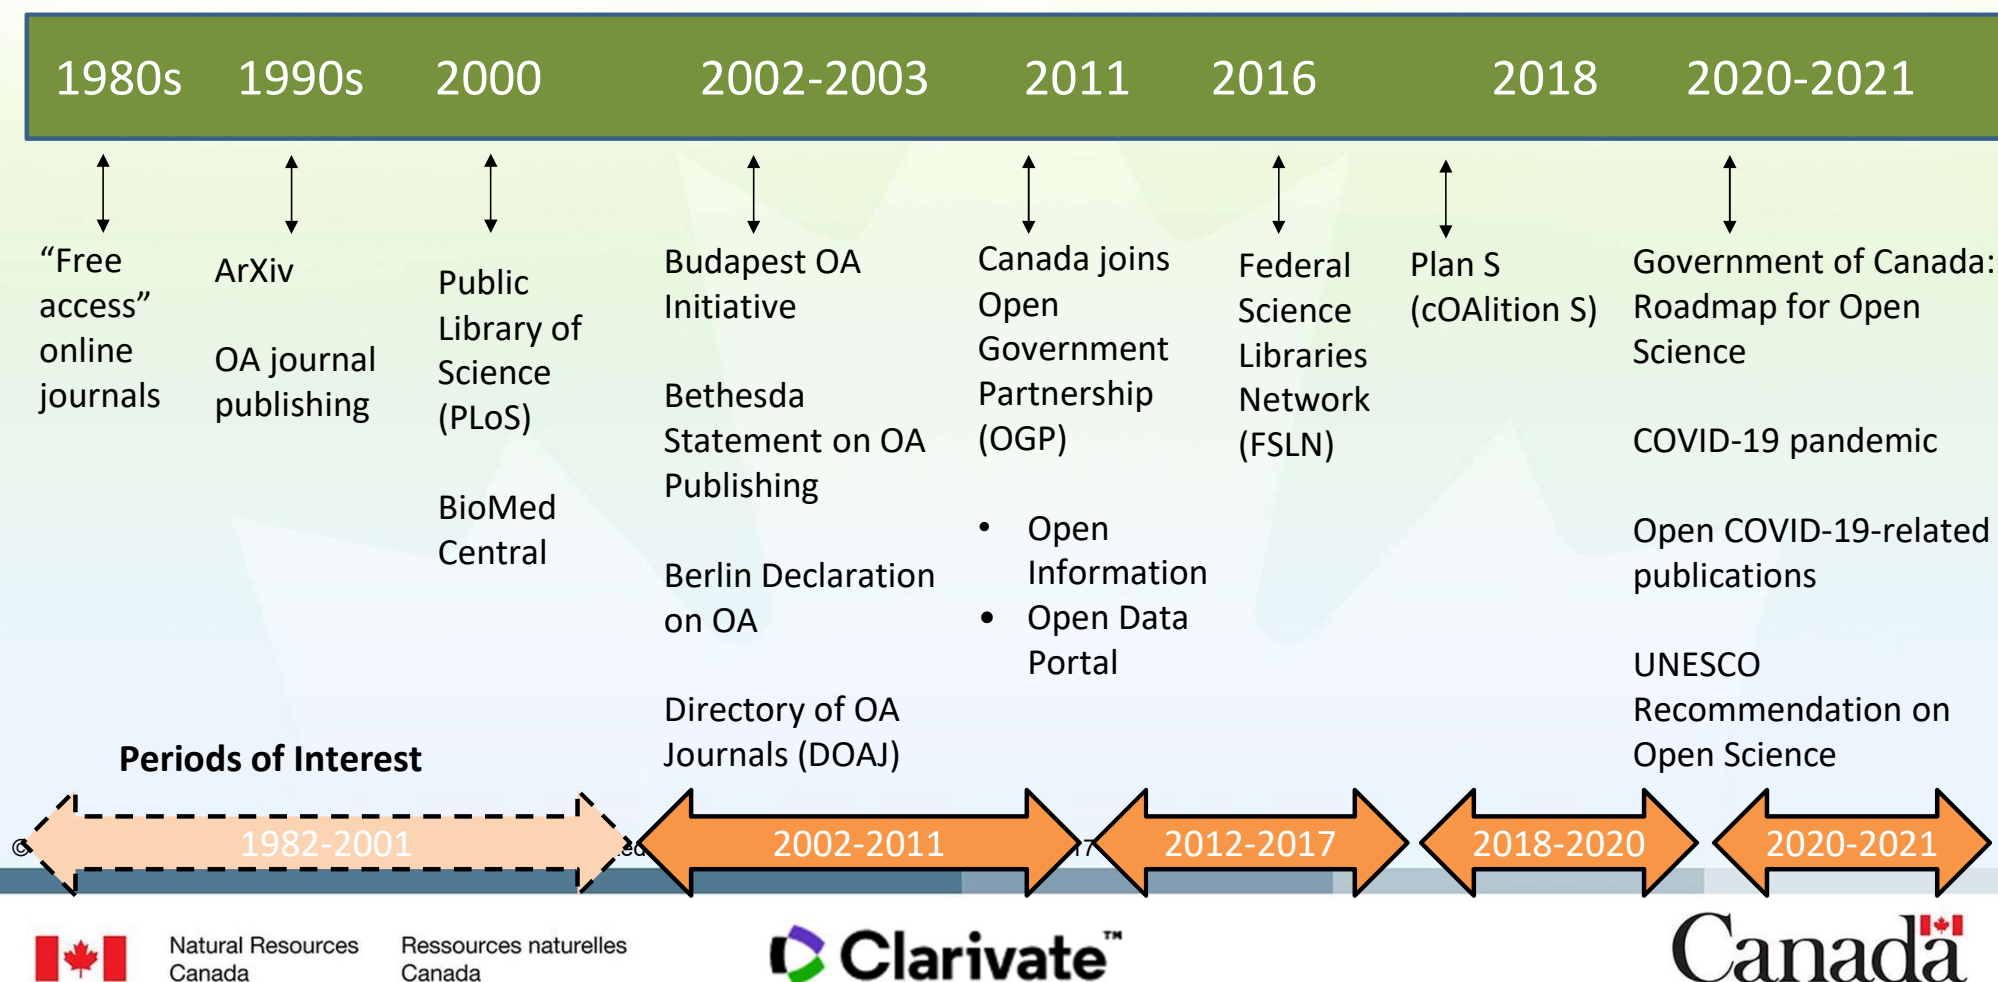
1980s 1990s 2000 2002-2003 2011 2016 2018 2020-2021

"Free access" online journals

ArXiv

OA journal publishing

Public Library of Science (PLoS)

BioMed Central

Budapest OA Initiative

Bethesda Statement on OA Publishing

Berlin Declaration on OA

Directory of OA Journals (DOAJ)

Canada joins Open Government Partnership (OGP)

- Open Information
- Open Data Portal

Federal Science Libraries Network (FSLN)

Plan S (cOAlition S)

Government of Canada: Roadmap for Open Science

COVID-19 pandemic

Open COVID-19-related publications

UNESCO Recommendation on Open Science

Periods of Interest

1982-2001

2002-2011

2012-2017

2018-2020

2020-2021

Natural Resources Canada

Ressources naturelles Canada

Clarivate™

Canada